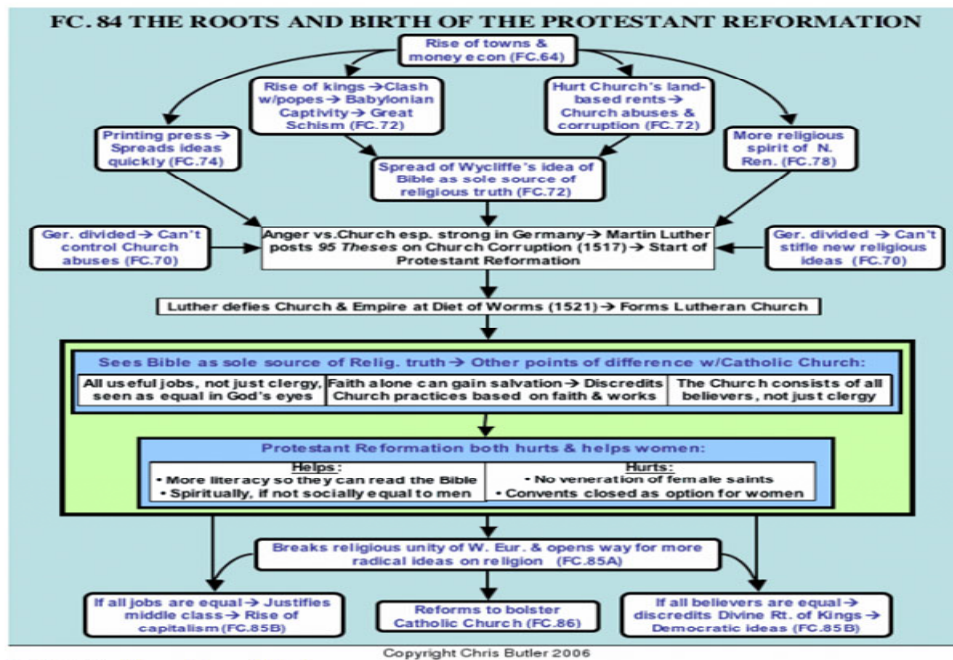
FC. 84 THE ROOTS AND BIRTH OF THE PROTESTANT REFORMATION

Rise of towns & money econ (FC.64)

Rise of kings → Clash w/popes → Babylonian Captivity → Great Schism (FC.72)

Hurt Church's land-based rents → Church abuses & corruption (FC.72)

Printing press → Spreads ideas quickly (FC.74)

Spread of Wycliffe's idea of Bible as sole source of religious truth (FC.72)

More religious spirit of N. Ren. (FC.78)

Ger. divided → Can't control Church abuses (FC.70)

Anger vs.Church esp. strong in Germany → Martin Luther posts 95 Theses on Church Corruption (1517) → Start of Protestant Reformation

Ger. divided → Can't stifle new religious ideas (FC.70)

Luther defies Church & Empire at Diet of Worms (1521) → Forms Lutheran Church

Sees Bible as sole source of Relig. truth → Other points of difference w/Catholic Church:

| All useful jobs, not just clergy, seen as equal in God's eyes | Faith alone can gain salvation → Discredits Church practices based on faith & works | The Church consists of all believers, not just clergy |
|---|---|---|

Protestant Reformation both hurts & helps women:

| Helps: | Hurts: |
|---|---|
| • More literacy so they can read the Bible • Spiritually, if not socially equal to men | • No veneration of female saints • Convents closed as option for women |

Breaks religious unity of W. Eur. & opens way for more radical ideas on religion (FC.85A)

If all jobs are equal → Justifies middle class → Rise of capitalism (FC.85B)

Reforms to bolster Catholic Church (FC.86)

If all believers are equal → discredits Divine Rt. of Kings → Democratic ideas (FC.85B)

Copyright Chris Butler 2006